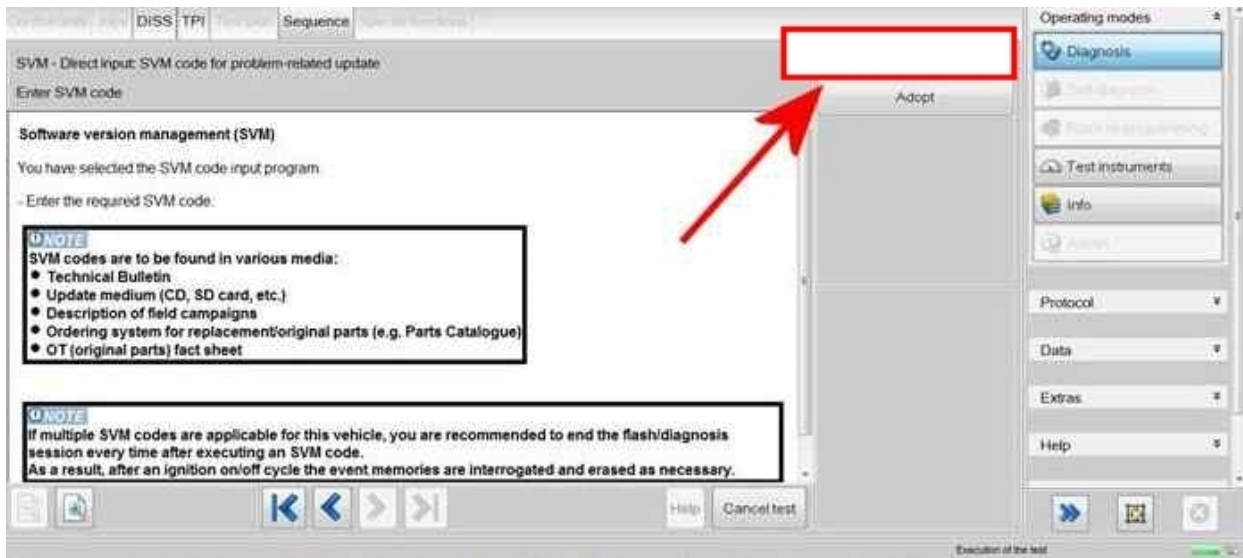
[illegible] DISS TPI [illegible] Sequence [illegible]

SVM - Direct input: SVM code for problem-related update

Enter SVM code

Adopt

Software version management (SVM)

You have selected the SVM code input program.

- Enter the required SVM code.

NOTE
SVM codes are to be found in various media:
• Technical Bulletin
• Update medium (CD, SD card, etc.)
• Description of field campaigns
• Ordering system for replacement/original parts (e.g. Parts Catalogue)
• OT (original parts) fact sheet

NOTE
If multiple SVM codes are applicable for this vehicle, you are recommended to end the flash/diagnosis session every time after executing an SVM code.
As a result, after an ignition on/off cycle the event memories are interrogated and erased as necessary.

Help

Cancel test

Operating modes

Diagnosis

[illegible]

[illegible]

Test instruments

Info

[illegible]

Protocol

Data

Extras

Help

Execution of the test